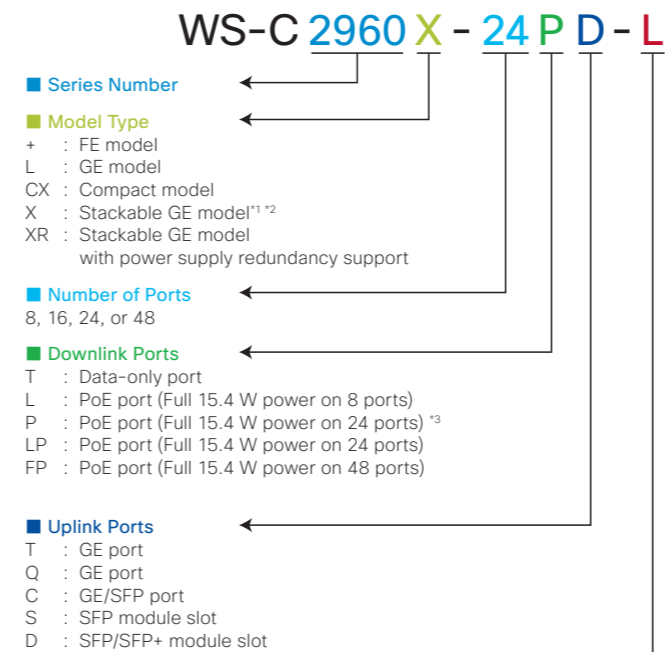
WS-C 2960 X - 24 P D - L

Series Number

Model Type
+ : FE model
L : GE model
CX : Compact model
X : Stackable GE model$^{*1\ *2}$
XR : Stackable GE model with power supply redundancy support

Number of Ports
8, 16, 24, or 48

Downlink Ports
T : Data-only port
L : PoE port (Full 15.4 W power on 8 ports)
P : PoE port (Full 15.4 W power on 24 ports) $^{*3}$
LP : PoE port (Full 15.4 W power on 24 ports)
FP : PoE port (Full 15.4 W power on 48 ports)

Uplink Ports
T : GE port
Q : GE port
C : GE/SFP port
S : SFP module slot
D : SFP/SFP+ module slot